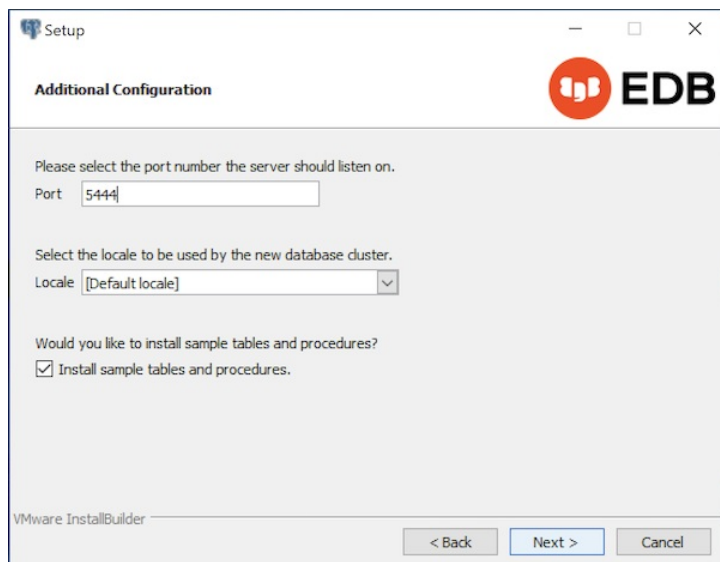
Setup

Additional Configuration

EDB

Please select the port number the server should listen on.

Port 5444

Select the locale to be used by the new database cluster.

Locale [Default locale]

Would you like to install sample tables and procedures?

Install sample tables and procedures.

VMware InstallBuilder

< Back

Next >

Cancel